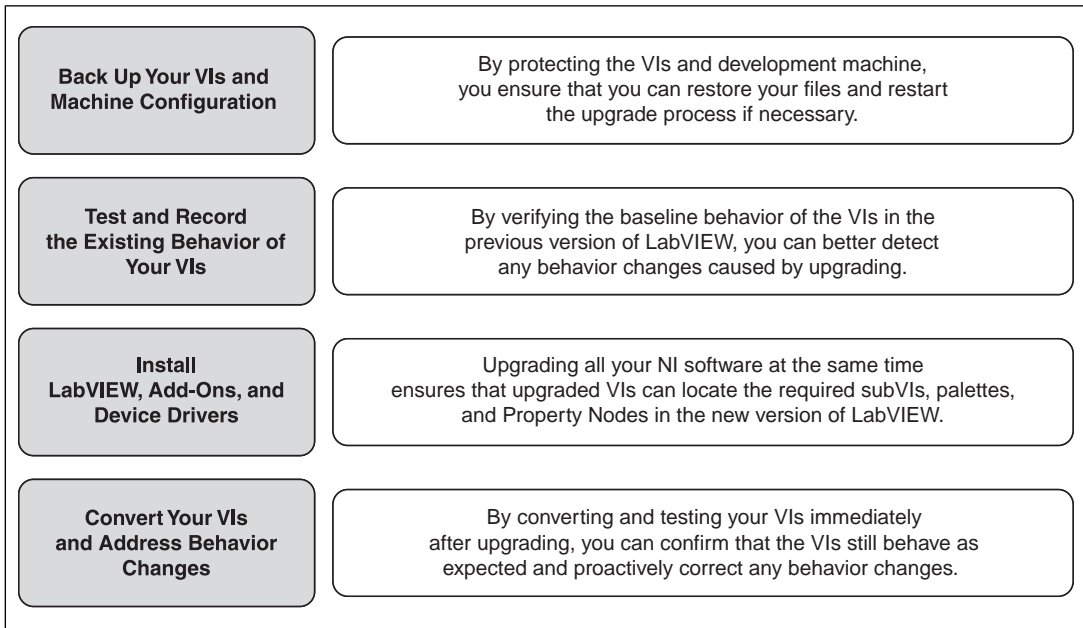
Back Up Your VIs and Machine Configuration

By protecting the VIs and development machine, you ensure that you can restore your files and restart the upgrade process if necessary.

Test and Record the Existing Behavior of Your VIs

By verifying the baseline behavior of the VIs in the previous version of LabVIEW, you can better detect any behavior changes caused by upgrading.

Install LabVIEW, Add-Ons, and Device Drivers

Upgrading all your NI software at the same time ensures that upgraded VIs can locate the required subVIs, palettes, and Property Nodes in the new version of LabVIEW.

Convert Your VIs and Address Behavior Changes

By converting and testing your VIs immediately after upgrading, you can confirm that the VIs still behave as expected and proactively correct any behavior changes.